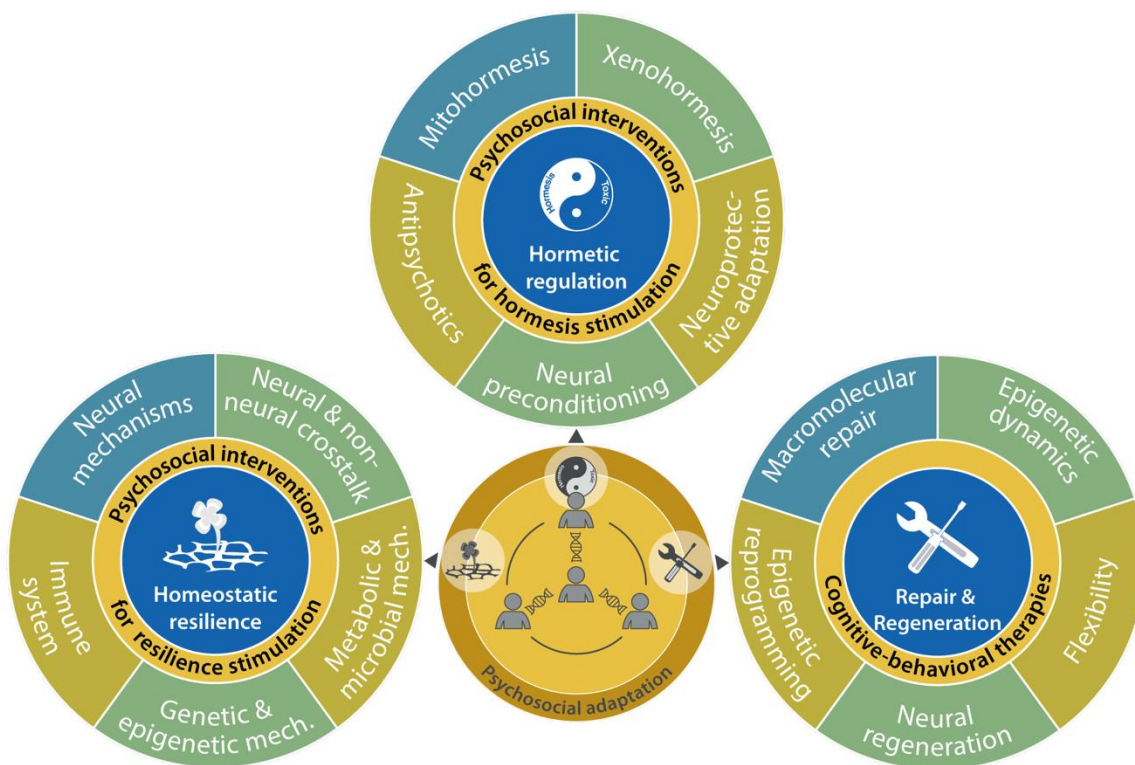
Mitohormesis

Xenohormesis

Psychosocial interventions

Hormesis

Toxic

Hormetic regulation

for hormesis stimulation

Antipsychotics

Neuroprotective adaptation

Neural preconditioning

Neural mechanisms

Neural & non-neural crosstalk

Psychosocial interventions

Homeostatic resilience

for resilience stimulation

Immune system

Metabolic & microbial mech.

Genetic & epigenetic mech.

Psychosocial adaptation

Macromolecular repair

Epigenetic dynamics

Epigenetic reprogramming

Repair & Regeneration

Cognitive-behavioral therapies

Flexibility

Neural regeneration